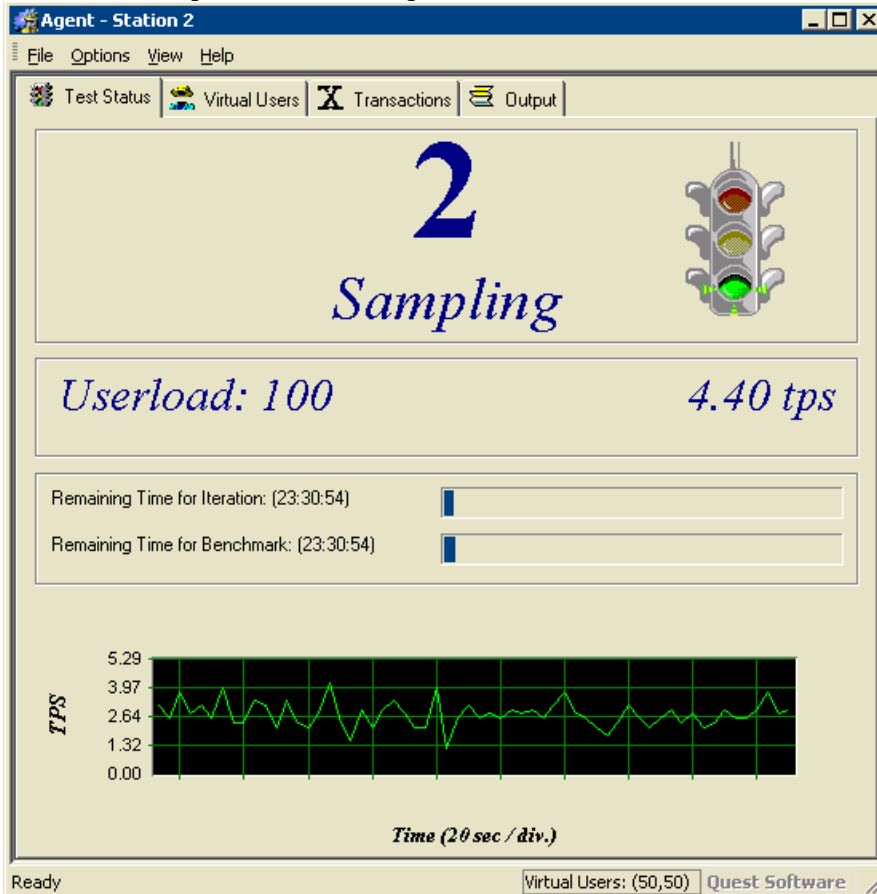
Agent - Station 2

File Options View Help

Test Status | Virtual Users | Transactions | Output

2

Sampling

Userload: 100

4.40 tps

Remaining Time for Iteration: (23:30:54)

Remaining Time for Benchmark: (23:30:54)

5.29
3.97
2.64
1.32
0.00

TPS

Time (20 sec / div.)

Ready

Virtual Users: (50,50)

Quest Software